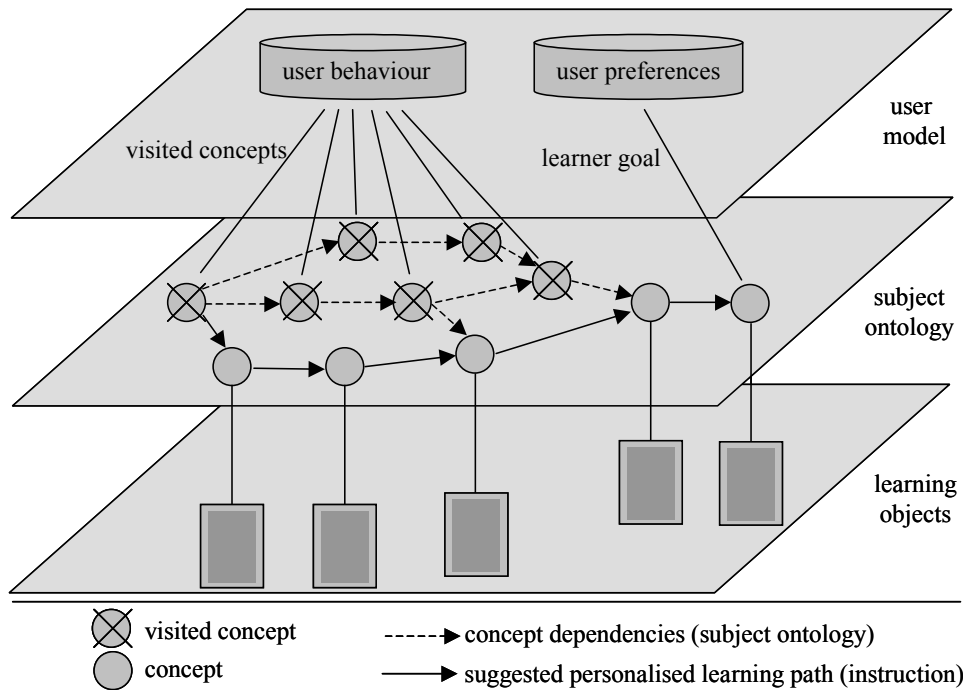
user behaviour

user preferences

user model

visited concepts

learner goal

subject ontology

learning objects

visited concept

concept

concept dependencies (subject ontology)

suggested personalised learning path (instruction)